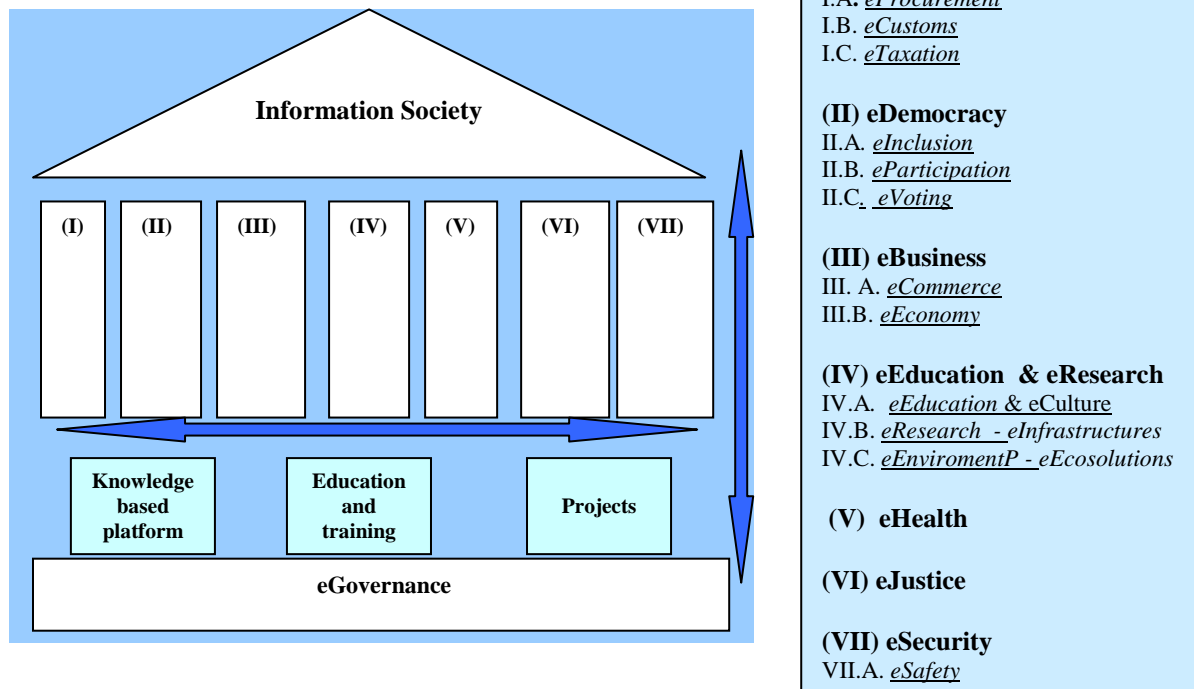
Information Society

(I) (II) (III) (IV) (V) (VI) (VII)

Knowledge based platform

Education and training

Projects

eGovernance

I.A. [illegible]
I.B. *eCustoms*
I.C. *eTaxation*

**(II) eDemocracy**
II.A. *eInclusion*
II.B. *eParticipation*
II.C. *eVoting*

**(III) eBusiness**
III. A. *eCommerce*
III.B. *eEconomy*

**(IV) eEducation & eResearch**
IV.A. *eEducation* & eCulture
IV.B. *eResearch - eInfrastructures*
IV.C. *eEnviromentP - eEcosolutions*

**(V) eHealth**

**(VI) eJustice**

**(VII) eSecurity**
VII.A. *eSafety*